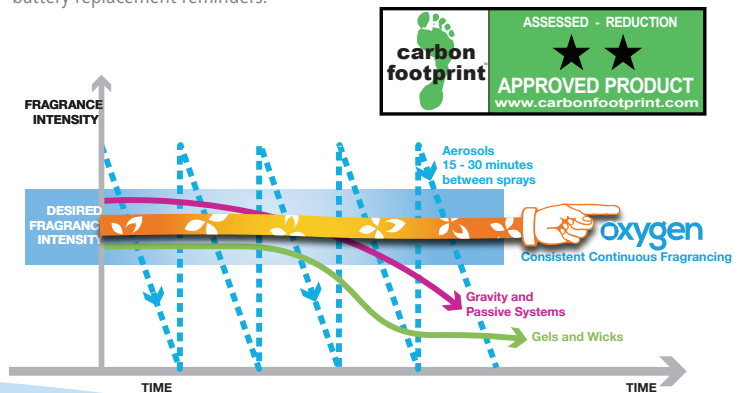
battery replacement reminders.

carbon footprint

ASSESSED - REDUCTION

★ ★

APPROVED PRODUCT
www.carbonfootprint.com

FRAGRANCE INTENSITY

Aerosols
15 - 30 minutes between sprays

DESIRED FRAGRANC INTENSITY

oxygen
Consistent Continuous Fragrancing

Gravity and Passive Systems

Gels and Wicks

TIME

TIME